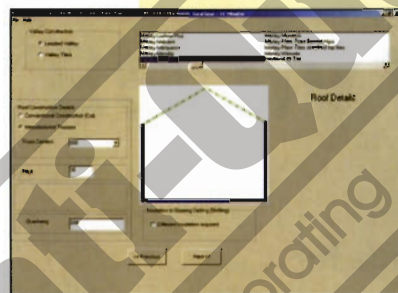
File Help

Valley Construction
Leaded Valley
Valley Tiles

Roof Construction Details
Conventional Construction (Cut)
Manufactured Trusses

Roof Detail

Insulation to Sloping Ceiling (Skilling)
Sloped insulation required

Overhang

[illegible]

rating